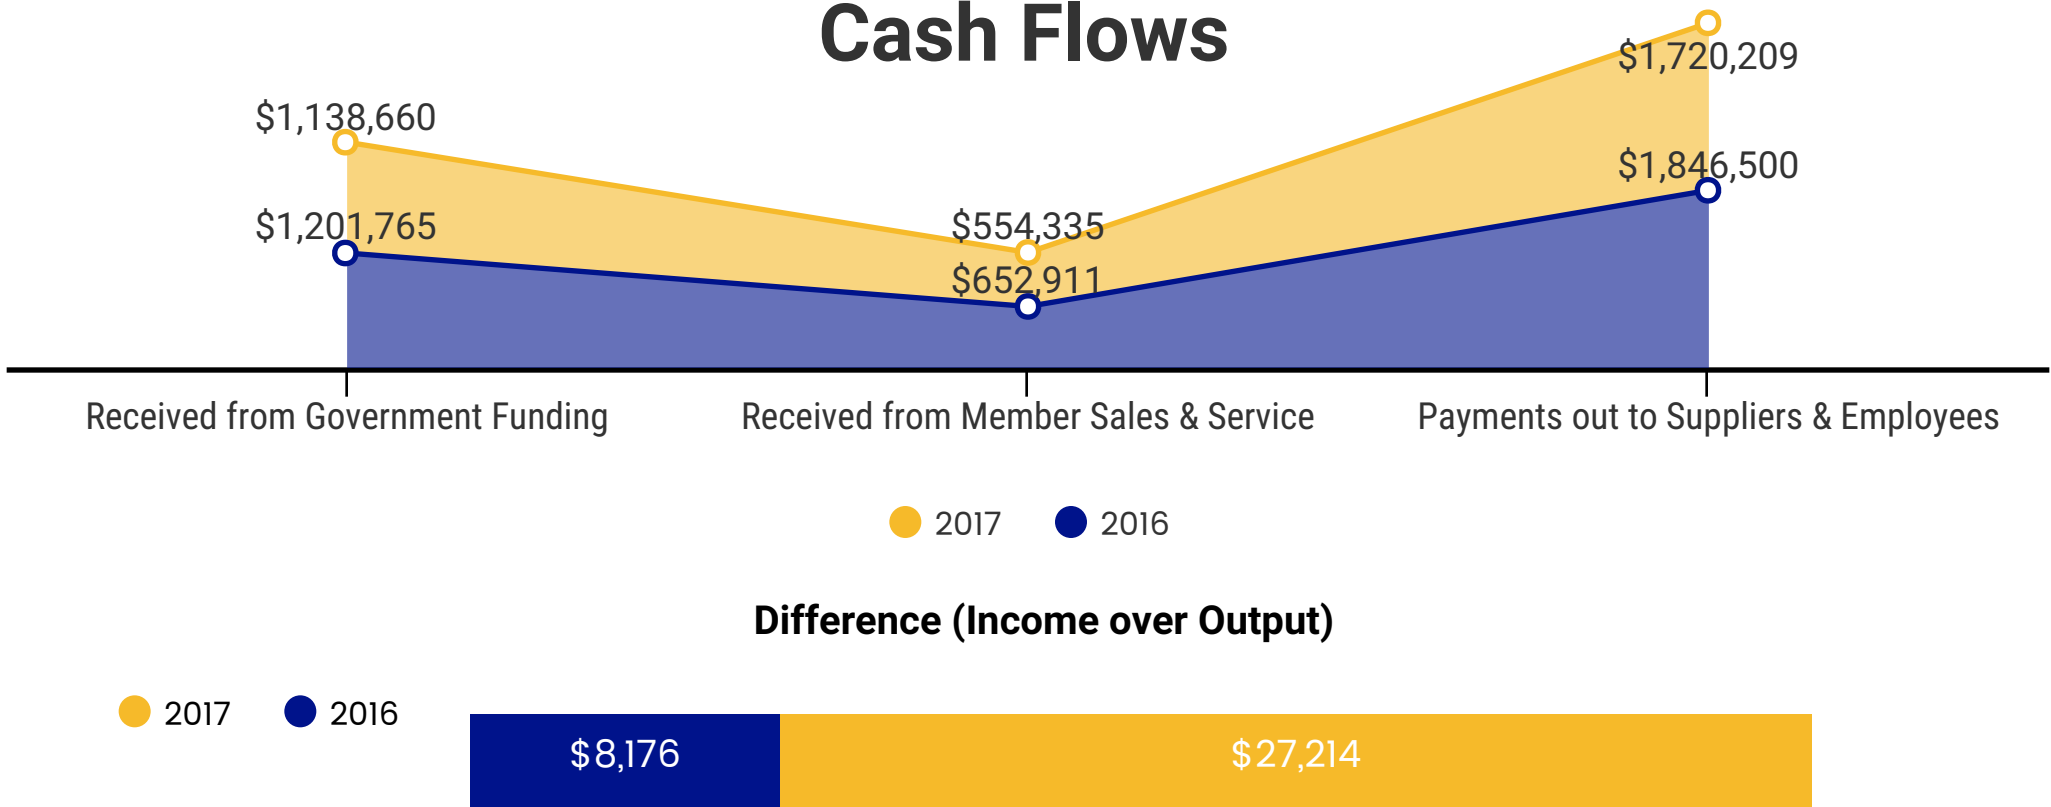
Cash Flows

$1,138,660
$1,201,765
$554,335
$652,911
$1,720,209
$1,846,500

Received from Government Funding
Received from Member Sales & Service
Payments out to Suppliers & Employees

2017 2016

Difference (Income over Output)

2017 2016

$8,176
$27,214